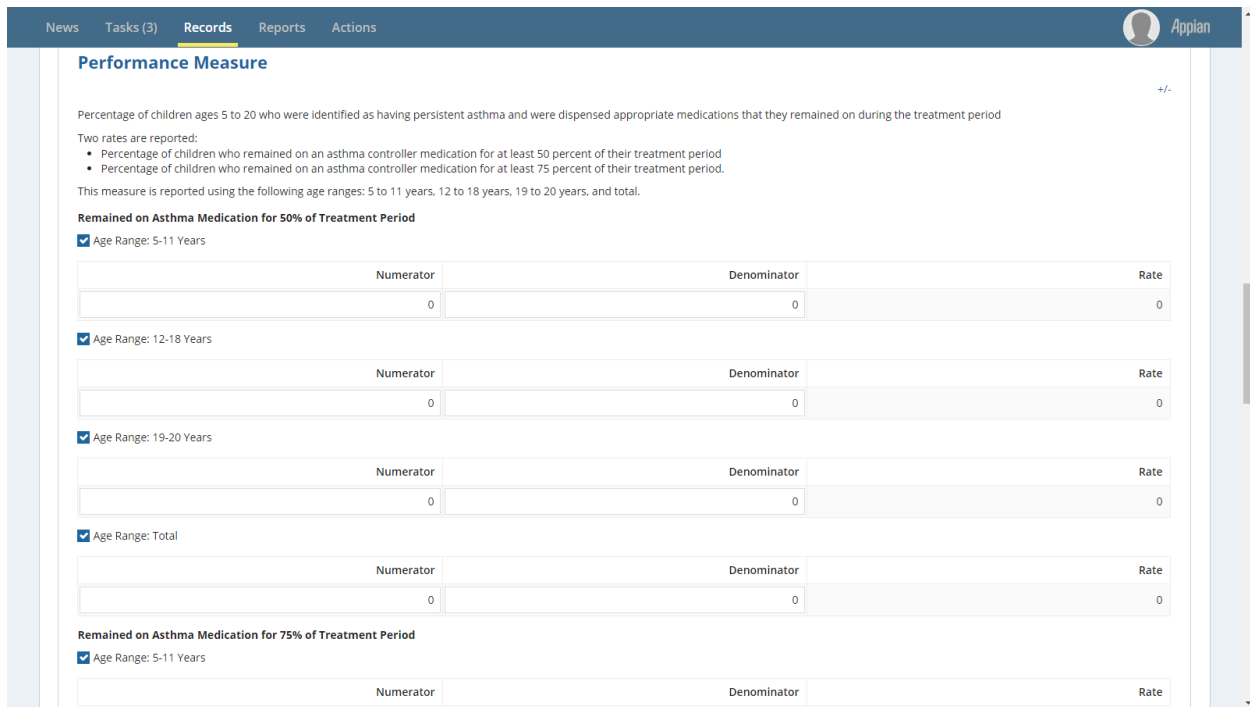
News Tasks (3) Records Reports Actions Appian

Performance Measure

+/-

Percentage of children ages 5 to 20 who were identified as having persistent asthma and were dispensed appropriate medications that they remained on during the treatment period

Two rates are reported:
• Percentage of children who remained on an asthma controller medication for at least 50 percent of their treatment period
• Percentage of children who remained on an asthma controller medication for at least 75 percent of their treatment period.

This measure is reported using the following age ranges: 5 to 11 years, 12 to 18 years, 19 to 20 years, and total.

Remained on Asthma Medication for 50% of Treatment Period

Age Range: 5-11 Years

| Numerator | Denominator | Rate |
|---|---|---|
| 0 | 0 | 0 |

Age Range: 12-18 Years

| Numerator | Denominator | Rate |
|---|---|---|
| 0 | 0 | 0 |

Age Range: 19-20 Years

| Numerator | Denominator | Rate |
|---|---|---|
| 0 | 0 | 0 |

Age Range: Total

| Numerator | Denominator | Rate |
|---|---|---|
| 0 | 0 | 0 |

Remained on Asthma Medication for 75% of Treatment Period

Age Range: 5-11 Years

| Numerator | Denominator | Rate |
|---|---|---|